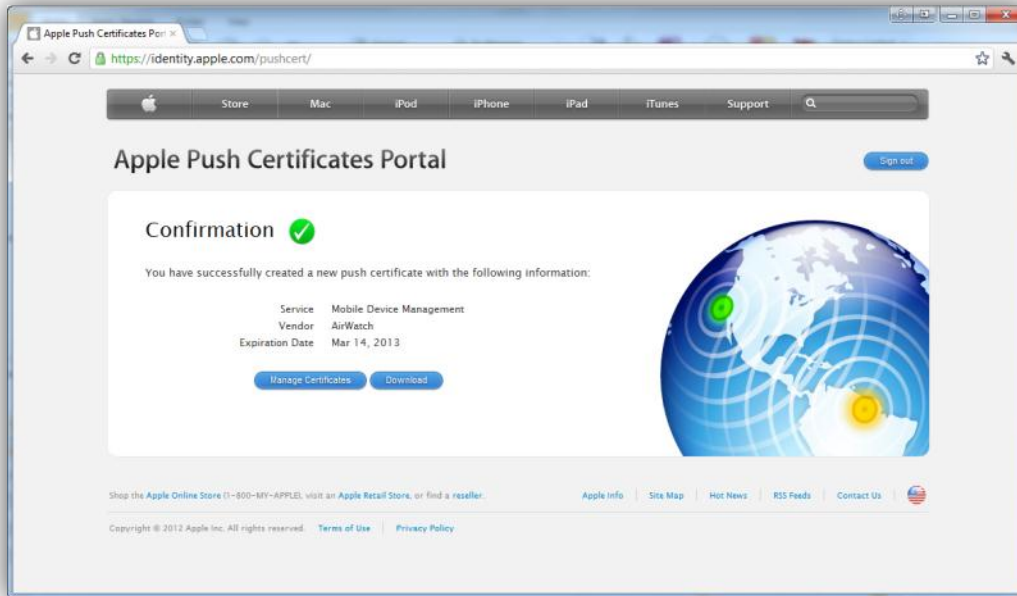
Apple Push Certificates Por ×

https://identity.apple.com/pushcert/

Store Mac iPod iPhone iPad iTunes Support

Apple Push Certificates Portal

Sign out

Confirmation

You have successfully created a new push certificate with the following information:

| | |
|---|---|
| Service | Mobile Device Management |
| Vendor | AirWatch |
| Expiration Date | Mar 14, 2013 |

Manage Certificates Download

Shop the Apple Online Store (1-800-MY-APPLE), visit an Apple Retail Store, or find a reseller.

Apple Info | Site Map | Hot News | RSS Feeds | Contact Us

Copyright © 2012 Apple Inc. All rights reserved. Terms of Use | Privacy Policy